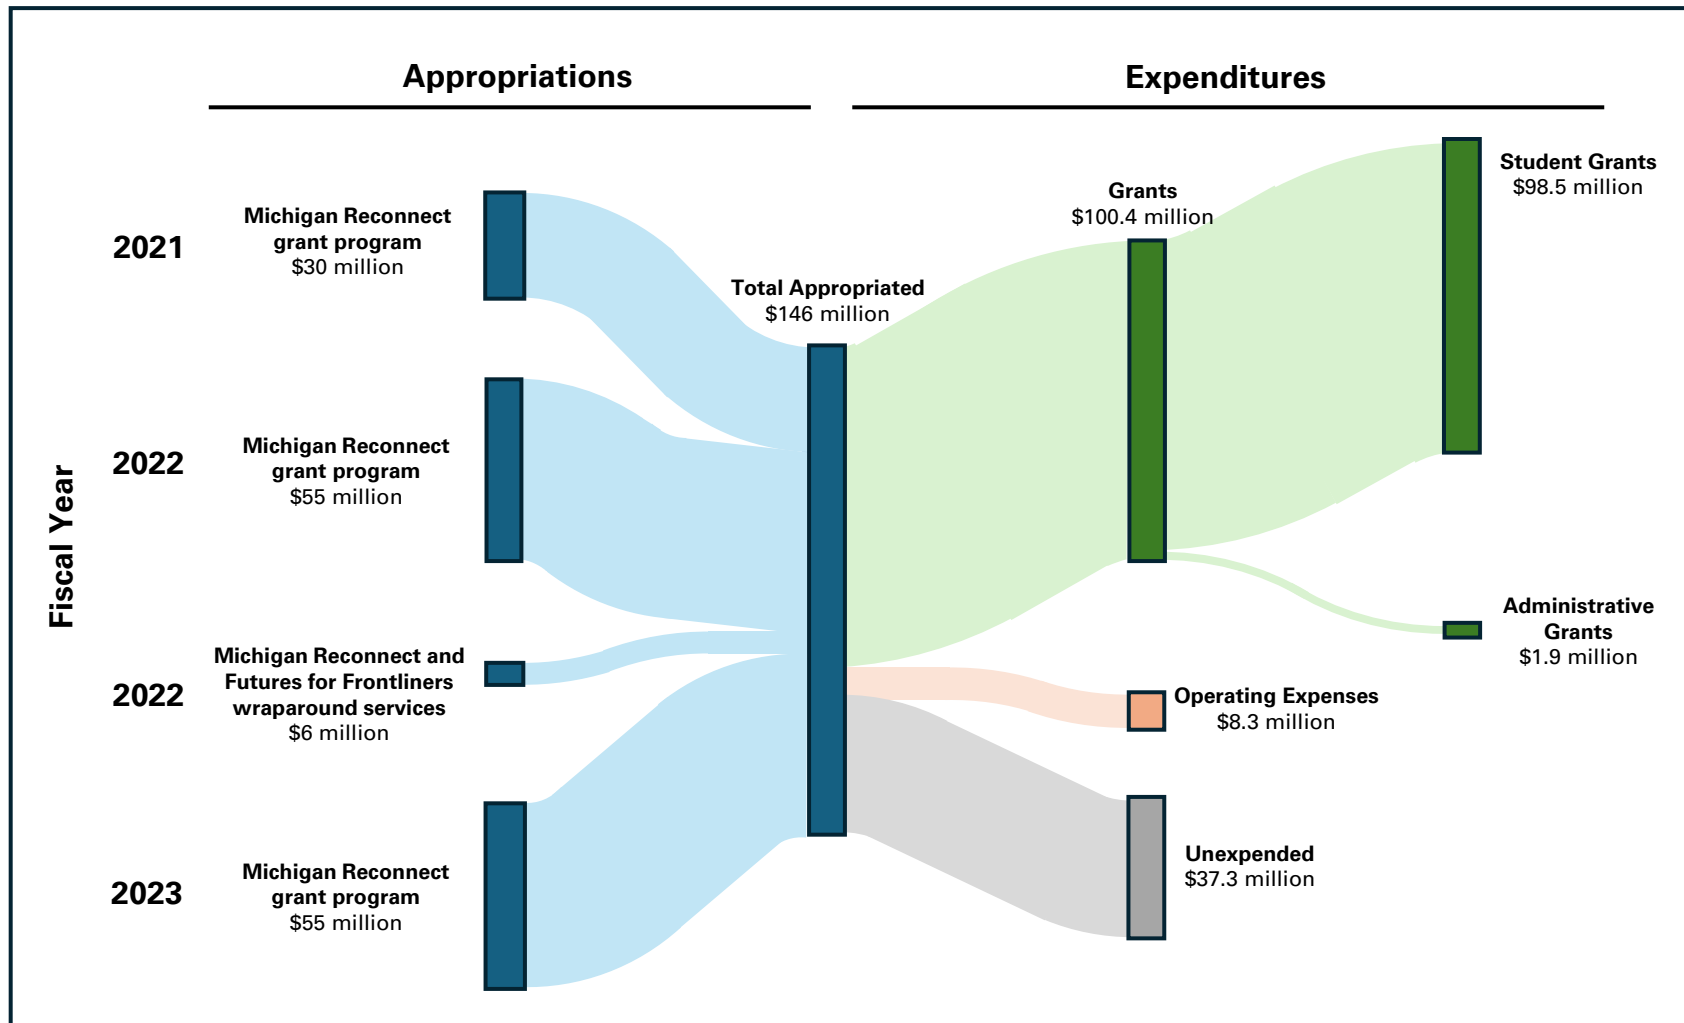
Appropriations

Expenditures

Fiscal Year

2021

Michigan Reconnect grant program
$30 million

2022

Michigan Reconnect grant program
$55 million

2022

Michigan Reconnect and Futures for Frontliners wraparound services
$6 million

2023

Michigan Reconnect grant program
$55 million

Total Appropriated
$146 million

Grants
$100.4 million

Student Grants
$98.5 million

Administrative Grants
$1.9 million

Operating Expenses
$8.3 million

Unexpended
$37.3 million